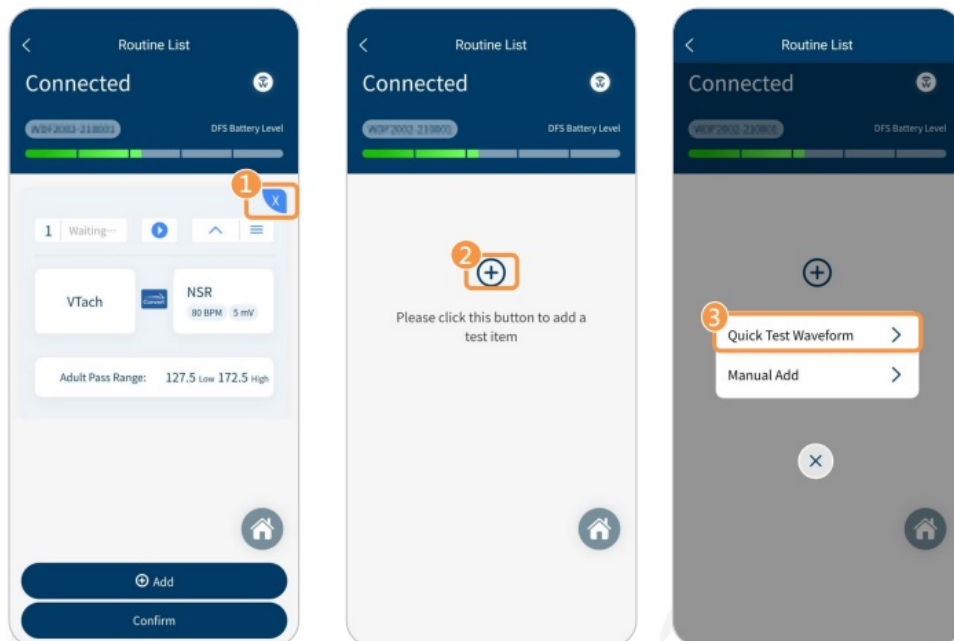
<

Routine List

Connected

WDF2002-218003

DFS Battery Level

1

X

1 Waiting···

VTach

Convert

NSR

80 BPM 5 mV

Adult Pass Range: 127.5 Low 172.5 High

⊕ Add

Confirm

<

Routine List

Connected

WDF2002-218003

DFS Battery Level

2

⊕

Please click this button to add a test item

<

Routine List

Connected

WDF2002-218003

DFS Battery Level

⊕

3

Quick Test Waveform >

Manual Add >

×